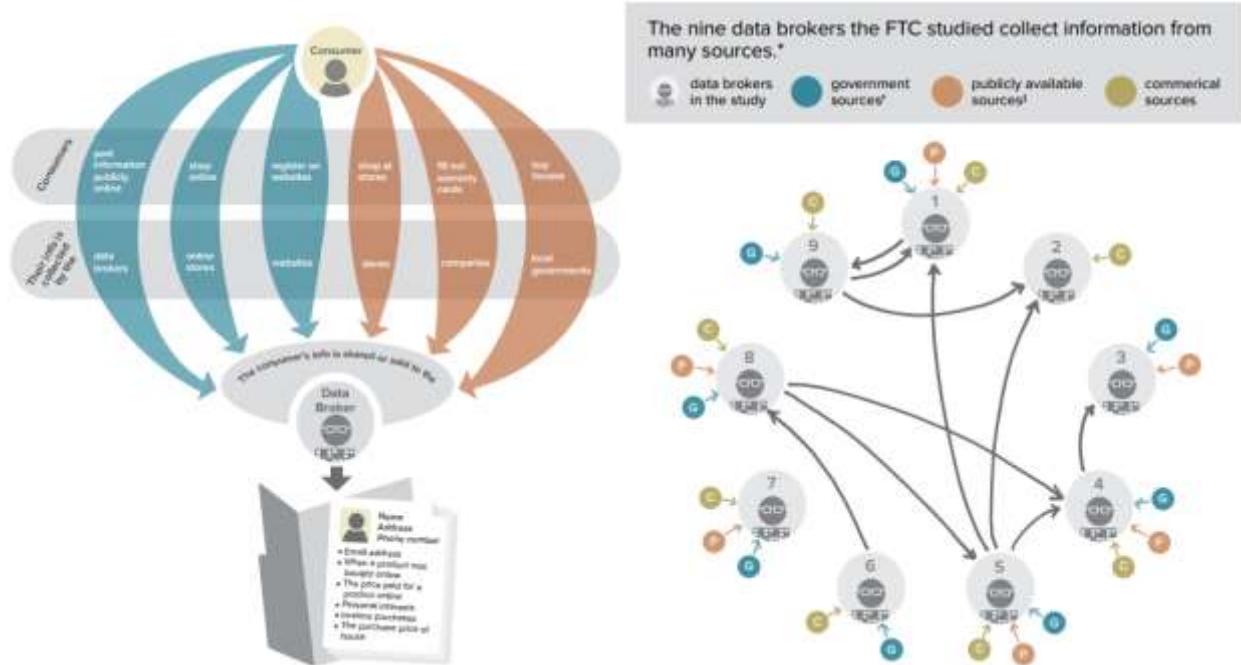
Consumer

Consumers

post information publicly online

shop online

register on websites

shop at stores

fill out warranty cards

buy houses

Their info is collected by the

data brokers

online stores

websites

stores

companies

local governments

The consumer's info is shared or sold to the

Data Broker

Name
Address
Phone number

• Email address
• When a product was bought online
• The price paid for a product online
• Personal interests
• In-store purchases
• The purchase price of house

The nine data brokers the FTC studied collect information from many sources.*

data brokers in the study

government sources†

publicly available sources‡

commerical sources

1
2
3
4
5
6
7
8
9

G
P
C